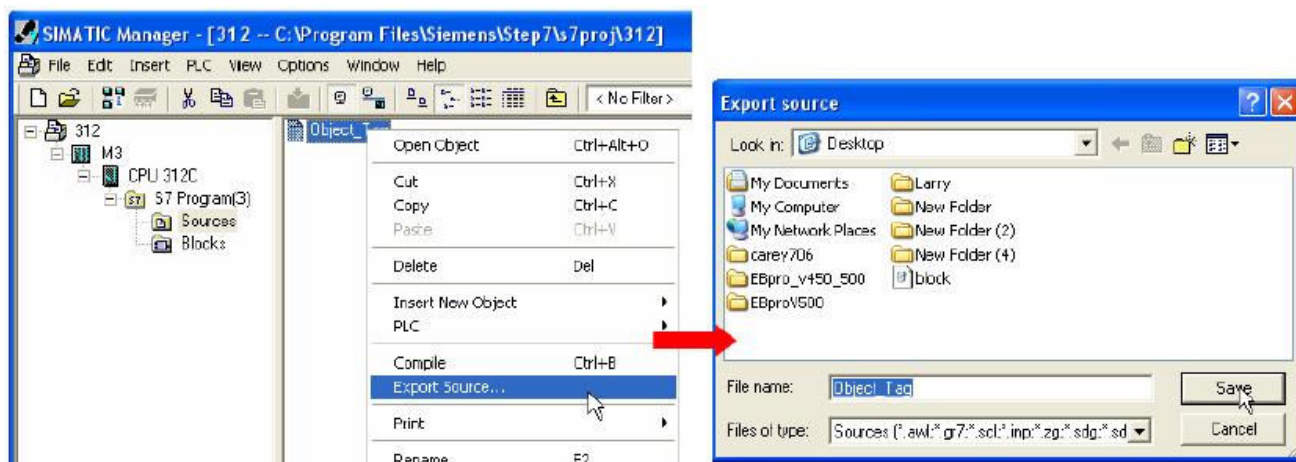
SIMATIC Manager - [312 -- C:\Program Files\Siemens\Step7\s7proj\312]

File Edit Insert PLC View Options Window Help

< No Filter >

312
M3
CPU 312C
S7 Program(3)
Sources
Blocks

Object_Tag

Open Object Ctrl+Alt+O
Cut Ctrl+X
Copy Ctrl+C
Paste Ctrl+V
Delete Del
Insert New Object
PLC
Compile Ctrl+B
Export Source...
Print
Rename F2

Export source

Look in: Desktop

My Documents
My Computer
My Network Places
carey706
EBpro_v450_500
EBproV500
Larry
New Folder
New Folder (2)
New Folder (4)
block

File name: Object_Tag
Files of type: Sources (*.awl;*.gr7;*.scl;*.inp;*.zg;*.sdg;*.sd
Save
Cancel